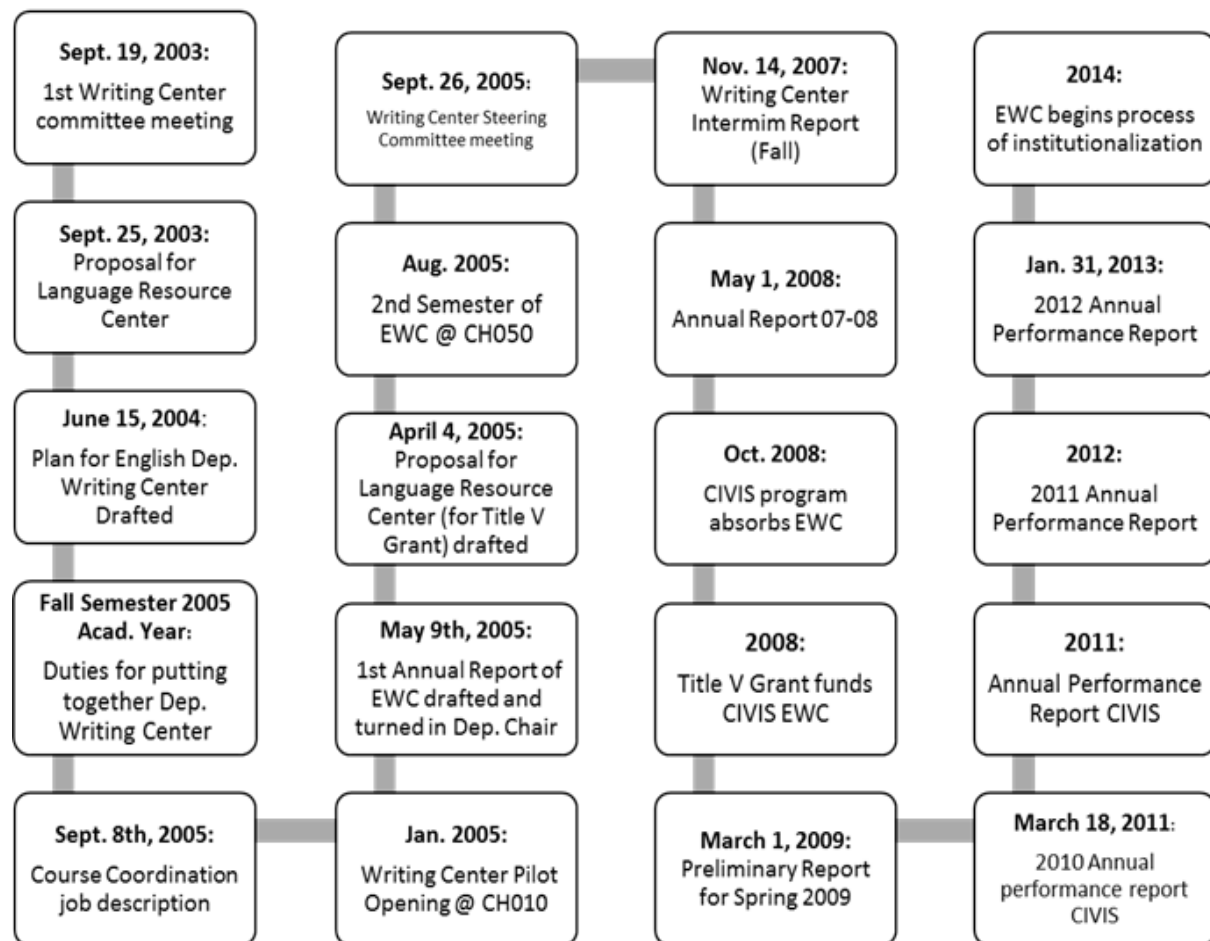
Sept. 19, 2003:
1st Writing Center committee meeting

Sept. 25, 2003:
Proposal for Language Resource Center

June 15, 2004:
Plan for English Dep. Writing Center Drafted

Fall Semester 2005 Acad. Year:
Duties for putting together Dep. Writing Center

Sept. 8th, 2005:
Course Coordination job description

Jan. 2005:
Writing Center Pilot Opening @ CH010

May 9th, 2005:
1st Annual Report of EWC drafted and turned in Dep. Chair

April 4, 2005:
Proposal for Language Resource Center (for Title V Grant) drafted

Aug. 2005:
2nd Semester of EWC @ CH050

Sept. 26, 2005:
Writing Center Steering Committee meeting

Nov. 14, 2007:
Writing Center Intermim Report (Fall)

May 1, 2008:
Annual Report 07-08

Oct. 2008:
CIVIS program absorbs EWC

2008:
Title V Grant funds CIVIS EWC

March 1, 2009:
Preliminary Report for Spring 2009

March 18, 2011:
2010 Annual performance report CIVIS

2011:
Annual Performance Report CIVIS

2012:
2011 Annual Performance Report

Jan. 31, 2013:
2012 Annual Performance Report

2014:
EWC begins process of institutionalization